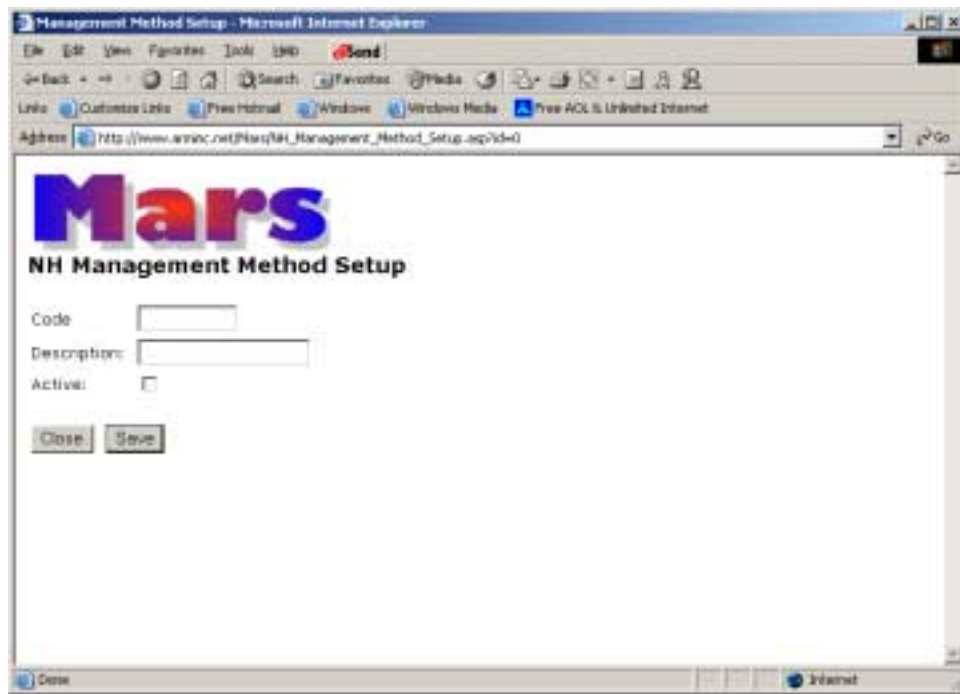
Management Method Setup - Microsoft Internet Explorer

File Edit View Favorites Tools Help Send

Back Search Favorites Media

Links Customize Links Free Hotmail Windows Windows Media Free AOL & Unlimited Internet

Address http://www.arminc.net/Mars/NH_Management_Method_Setup.asp?id=0 Go

Mars

NH Management Method Setup

Code

Description:

Active:

Close Save

Done Internet